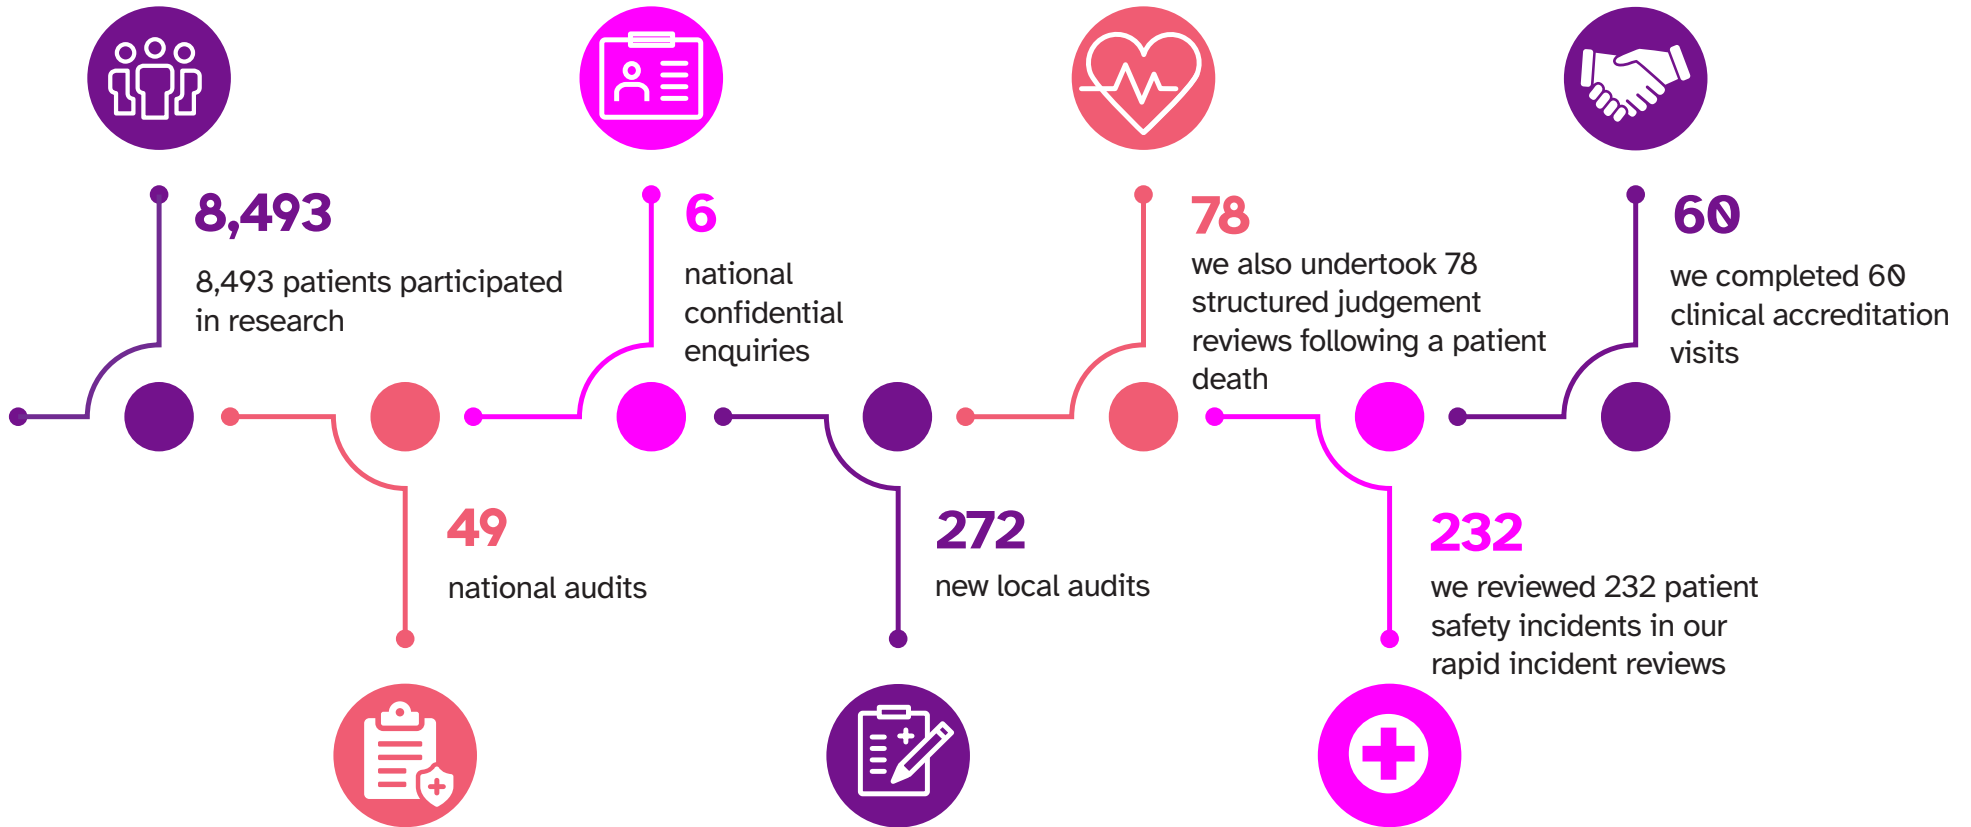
8,493

8,493 patients participated in research

6

national confidential enquiries

78

we also undertook 78 structured judgement reviews following a patient death

60

we completed 60 clinical accreditation visits

49

national audits

272

new local audits

232

we reviewed 232 patient safety incidents in our rapid incident reviews